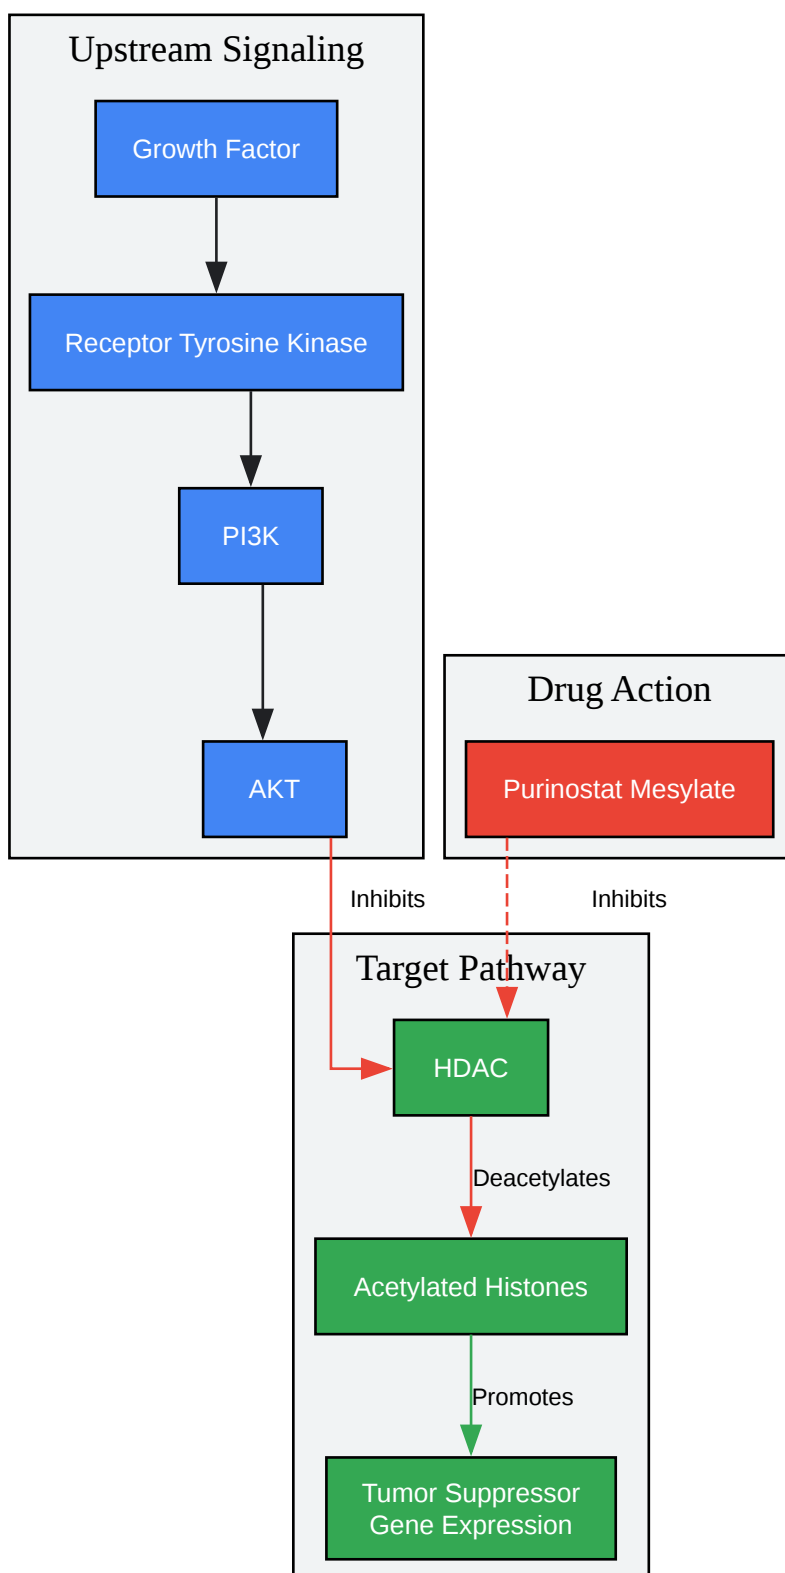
Upstream Signaling

Growth Factor

Receptor Tyrosine Kinase

PI3K

AKT

Drug Action

Purinostat Mesylate

Inhibits

Inhibits

Target Pathway

HDAC

Deacetylates

Acetylated Histones

Promotes

Tumor Suppressor Gene Expression